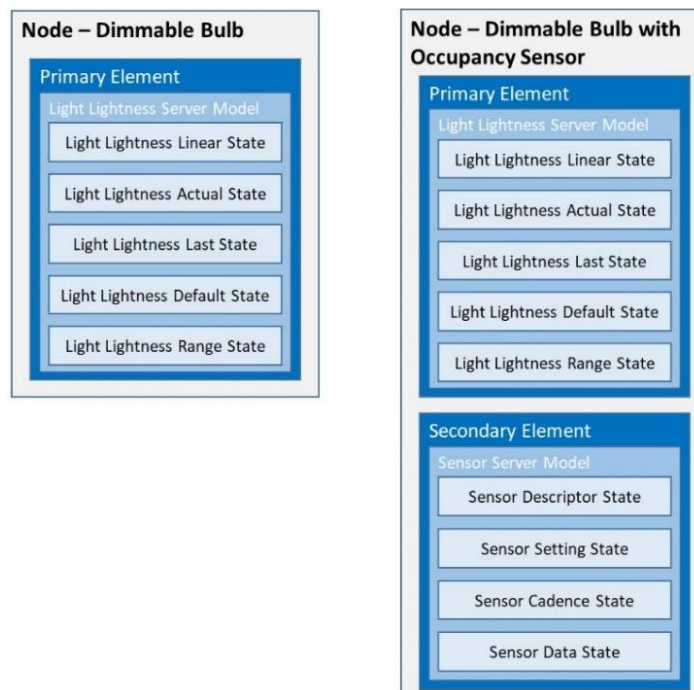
Node – Dimmable Bulb

Primary Element

Light Lightness Server Model

Light Lightness Linear State

Light Lightness Actual State

Light Lightness Last State

Light Lightness Default State

Light Lightness Range State

Node – Dimmable Bulb with Occupancy Sensor

Primary Element

Light Lightness Server Model

Light Lightness Linear State

Light Lightness Actual State

Light Lightness Last State

Light Lightness Default State

Light Lightness Range State

Secondary Element

Sensor Server Model

Sensor Descriptor State

Sensor Setting State

Sensor Cadence State

Sensor Data State